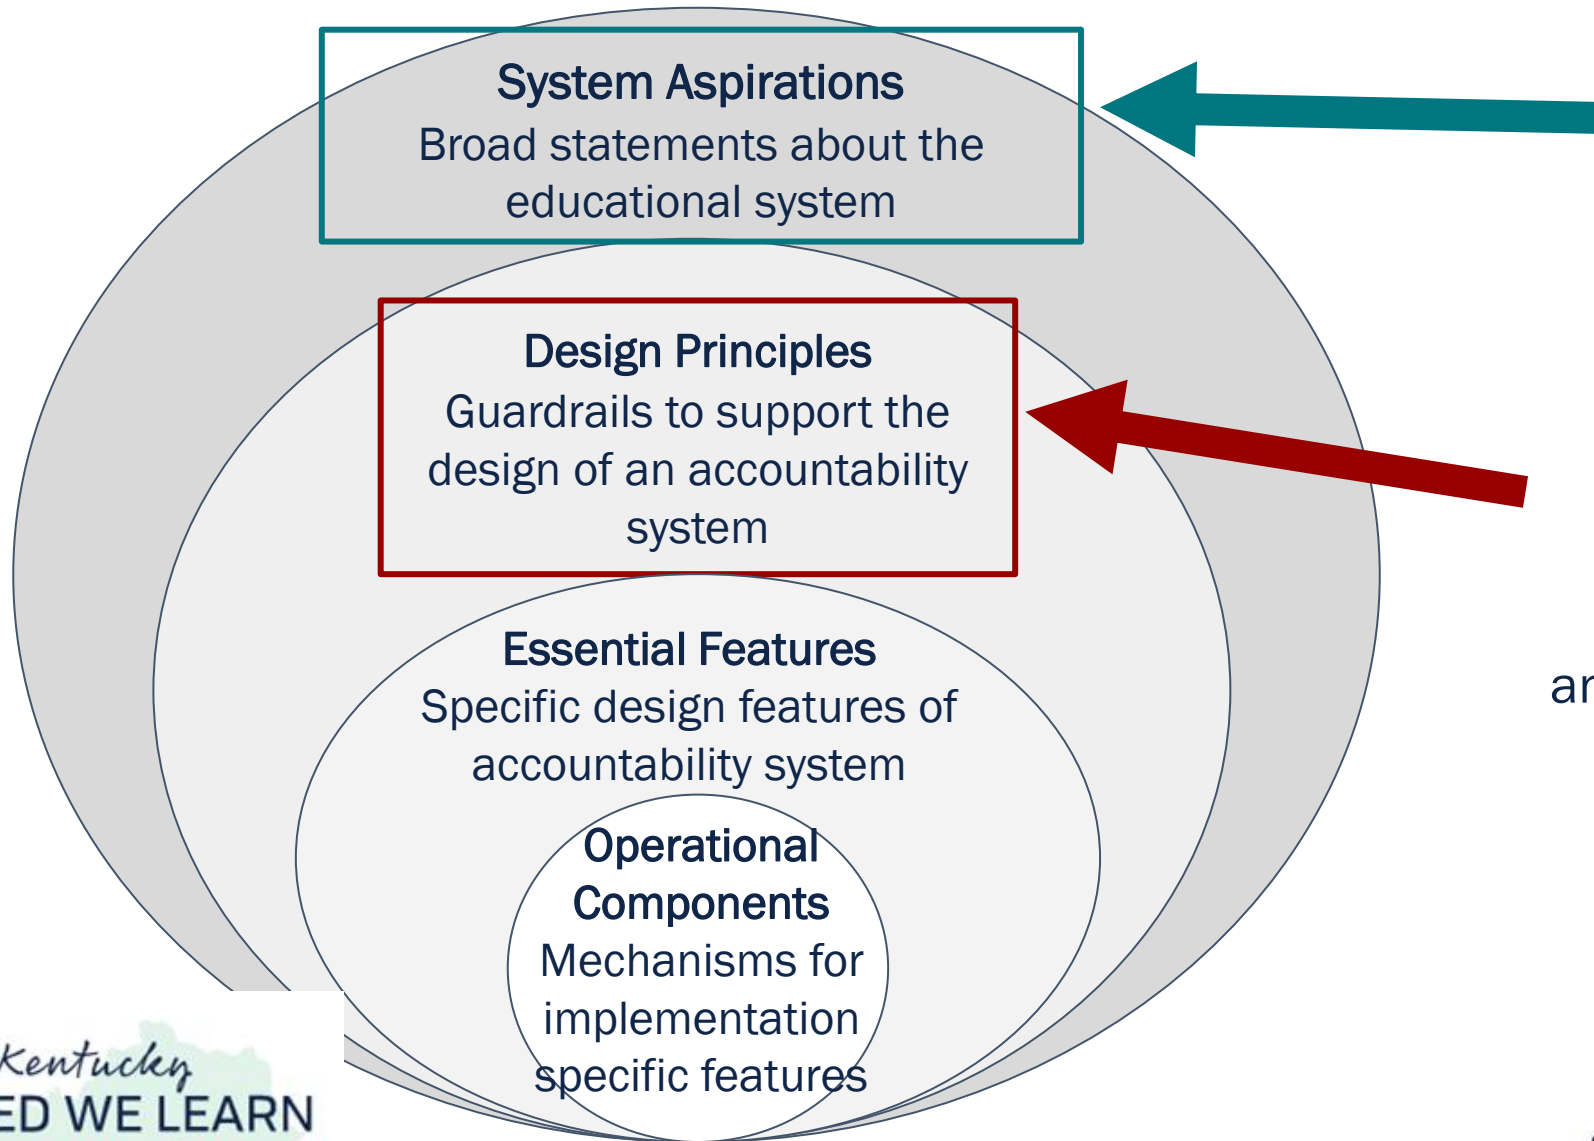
System Aspirations
Broad statements about the educational system

Design Principles
Guardrails to support the design of an accountability system

Essential Features
Specific design features of accountability system

Operational Components
Mechanisms for implementation specific features

ar

Kentucky
ED WE LEARN